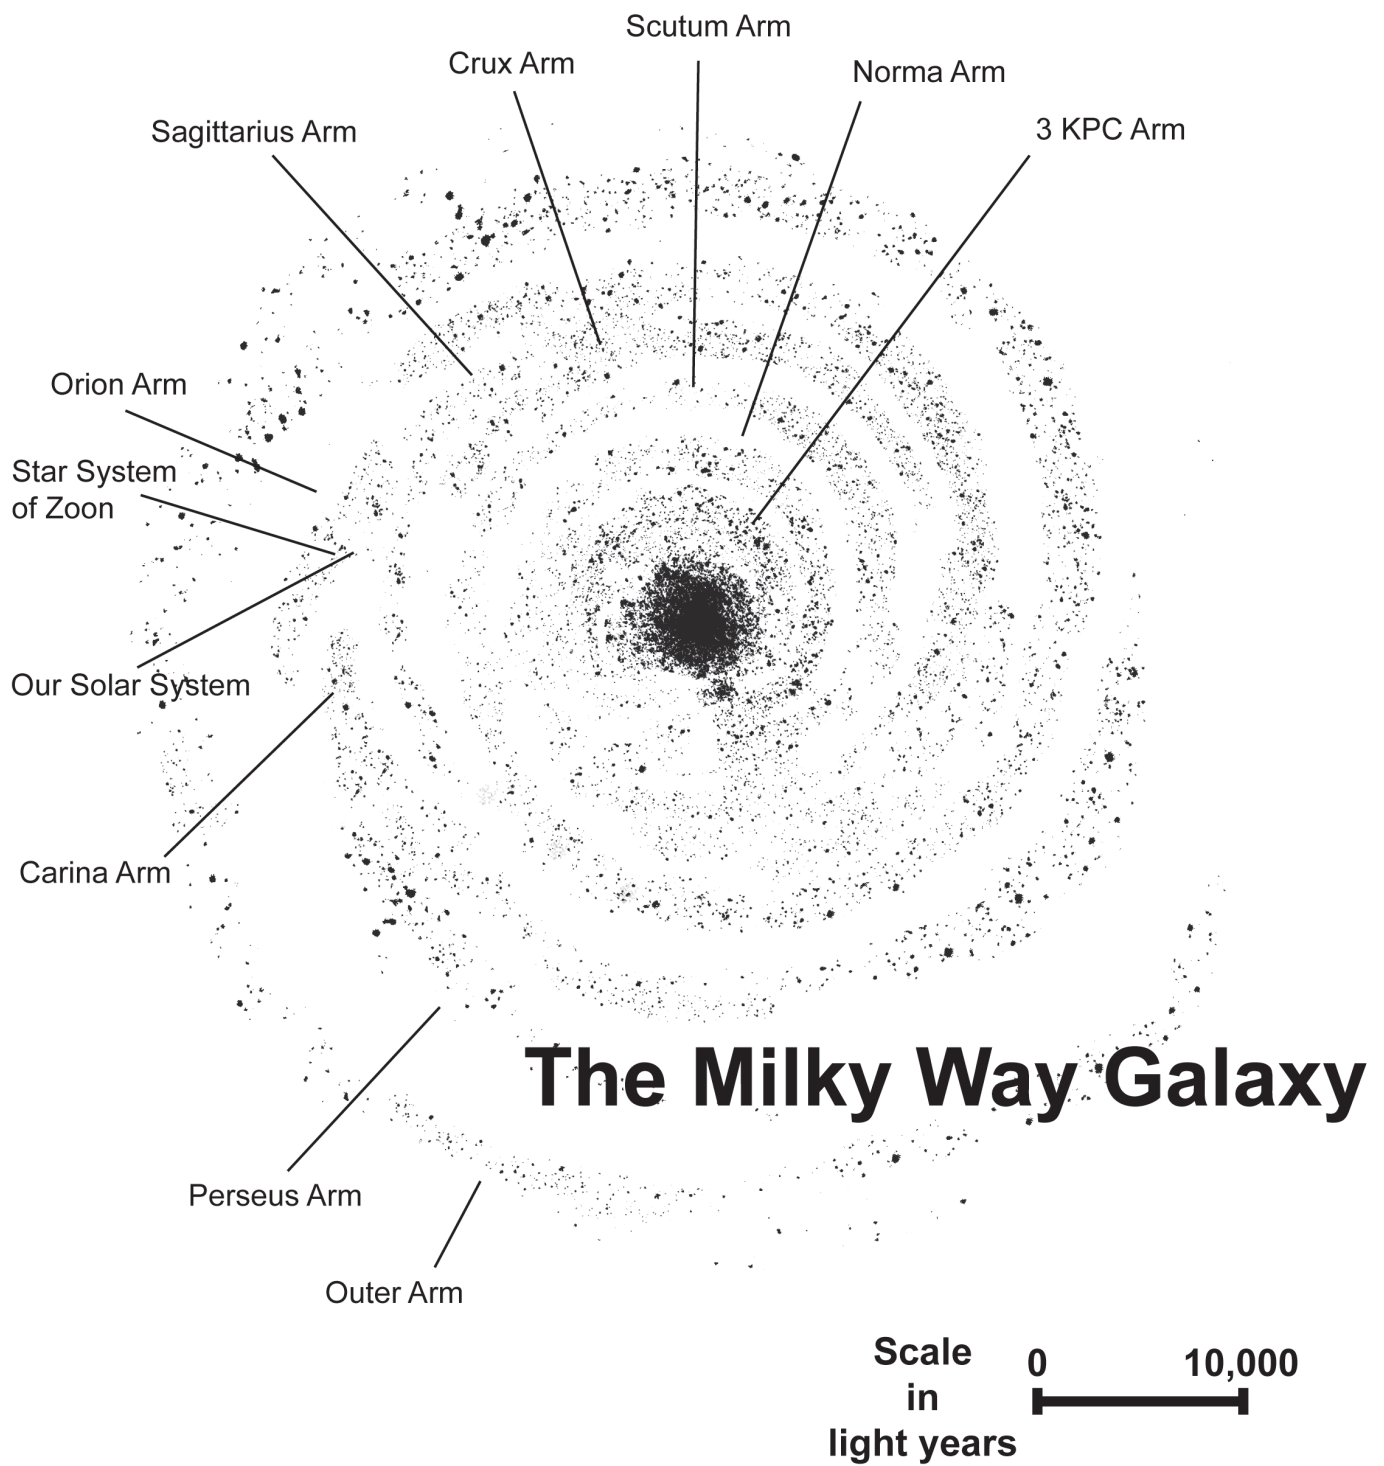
Scutum Arm

Crux Arm

Norma Arm

3 KPC Arm

Sagittarius Arm

Orion Arm

Star System of Zoon

Our Solar System

Carina Arm

The Milky Way Galaxy

Perseus Arm

Outer Arm

Scale in light years

0

10,000